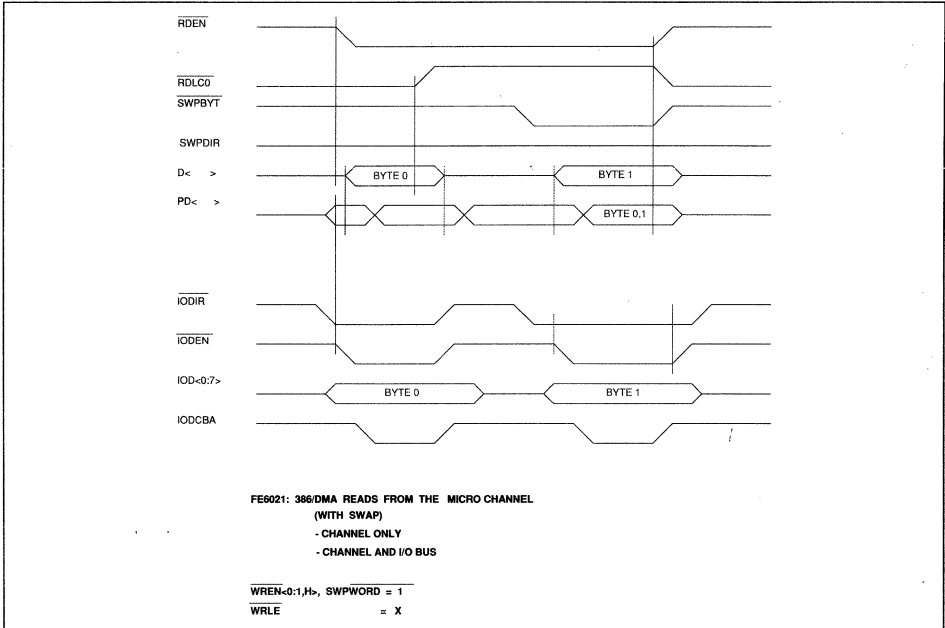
$\overline{RDEN}$

$\overline{RDLC0}$

$\overline{SWPBYT}$

SWPDIR

D< >

BYTE 0

BYTE 1

PD< >

BYTE 0,1

$\overline{IODIR}$

$\overline{IODEN}$

IOD<0:7>

BYTE 0

BYTE 1

IODCBA

FE6021: 386/DMA READS FROM THE MICRO CHANNEL
(WITH SWAP)
- CHANNEL ONLY
- CHANNEL AND I/O BUS

$\overline{WREN}$<0:1,H>, $\overline{SWPWORD}$ = 1
$\overline{WRLE}$ = X